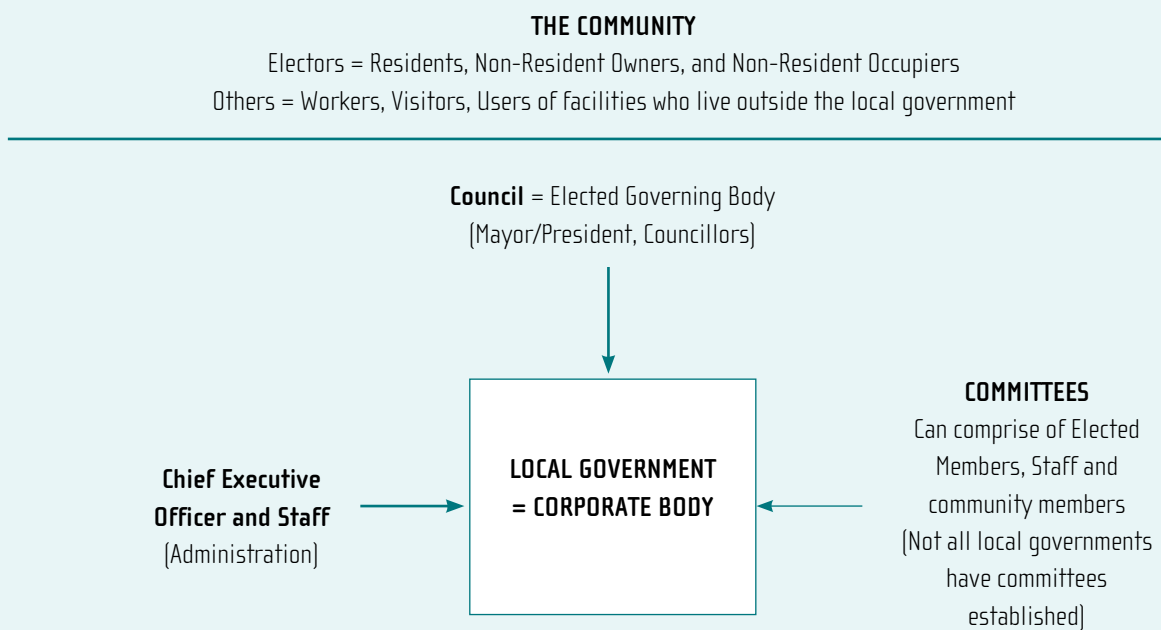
THE COMMUNITY

Electors = Residents, Non-Resident Owners, and Non-Resident Occupiers

Others = Workers, Visitors, Users of facilities who live outside the local government

Council = Elected Governing Body (Mayor/President, Councillors)

Chief Executive Officer and Staff (Administration)

LOCAL GOVERNMENT = CORPORATE BODY

COMMITTEES

Can comprise of Elected Members, Staff and community members (Not all local governments have committees established)